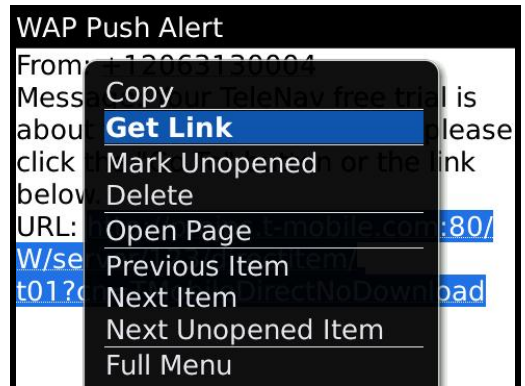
WAP Push Alert

From: +12063130004

Mess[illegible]our TeleNav free trial is about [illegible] please click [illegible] or the link below

URL: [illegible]-mobile.com:80/W/se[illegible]tem/t01?c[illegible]DirectNoDownload

Copy
Get Link
Mark Unopened
Delete
Open Page
Previous Item
Next Item
Next Unopened Item
Full Menu